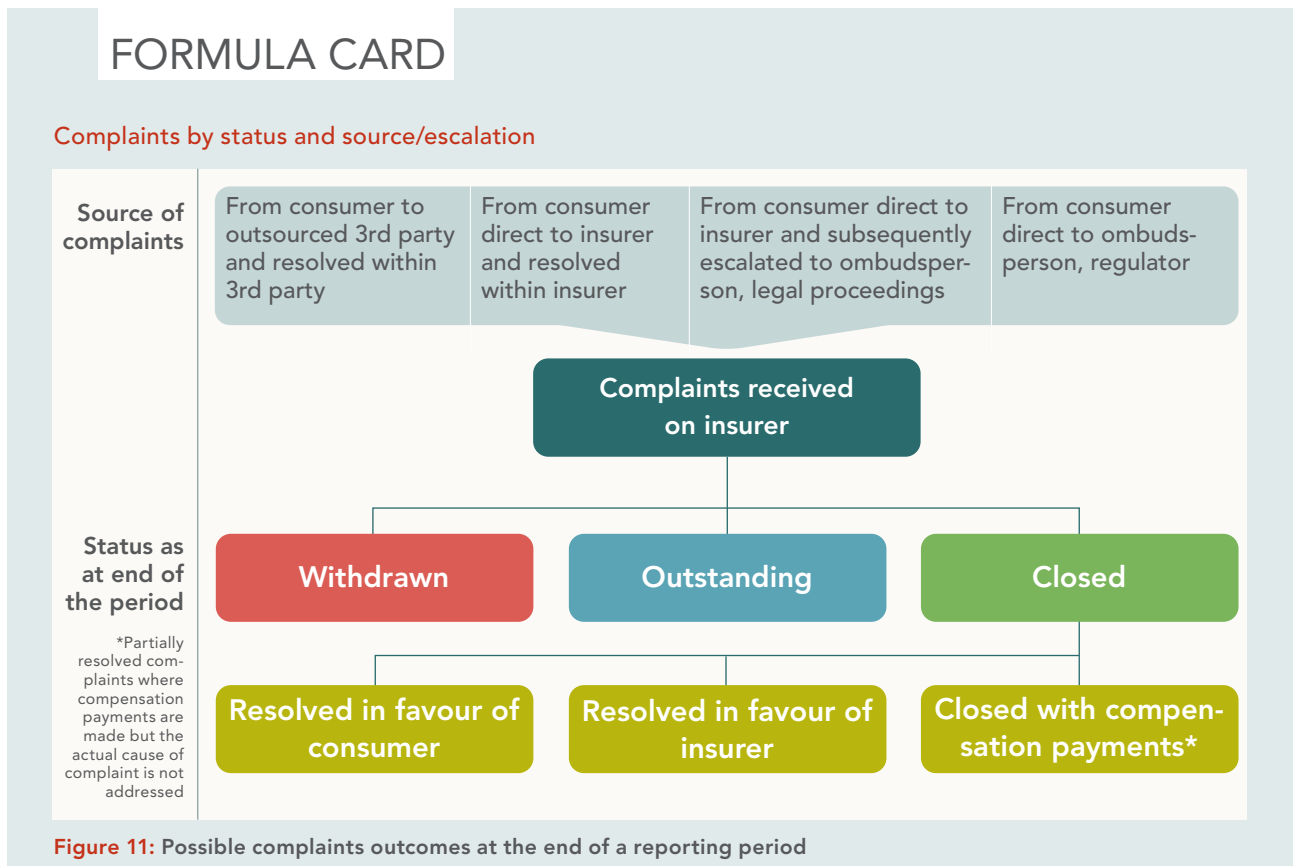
FORMULA CARD

Complaints by status and source/escalation

Source of complaints

From consumer to outsourced 3rd party and resolved within 3rd party

From consumer direct to insurer and resolved within insurer

From consumer direct to insurer and subsequently escalated to ombudsperson, legal proceedings

From consumer direct to ombudsperson, regulator

Complaints received on insurer

Status as at end of the period

Withdrawn

Outstanding

Closed

*Partially resolved complaints where compensation payments are made but the actual cause of complaint is not addressed

Resolved in favour of consumer

Resolved in favour of insurer

Closed with compensation payments*

Figure 11: Possible complaints outcomes at the end of a reporting period